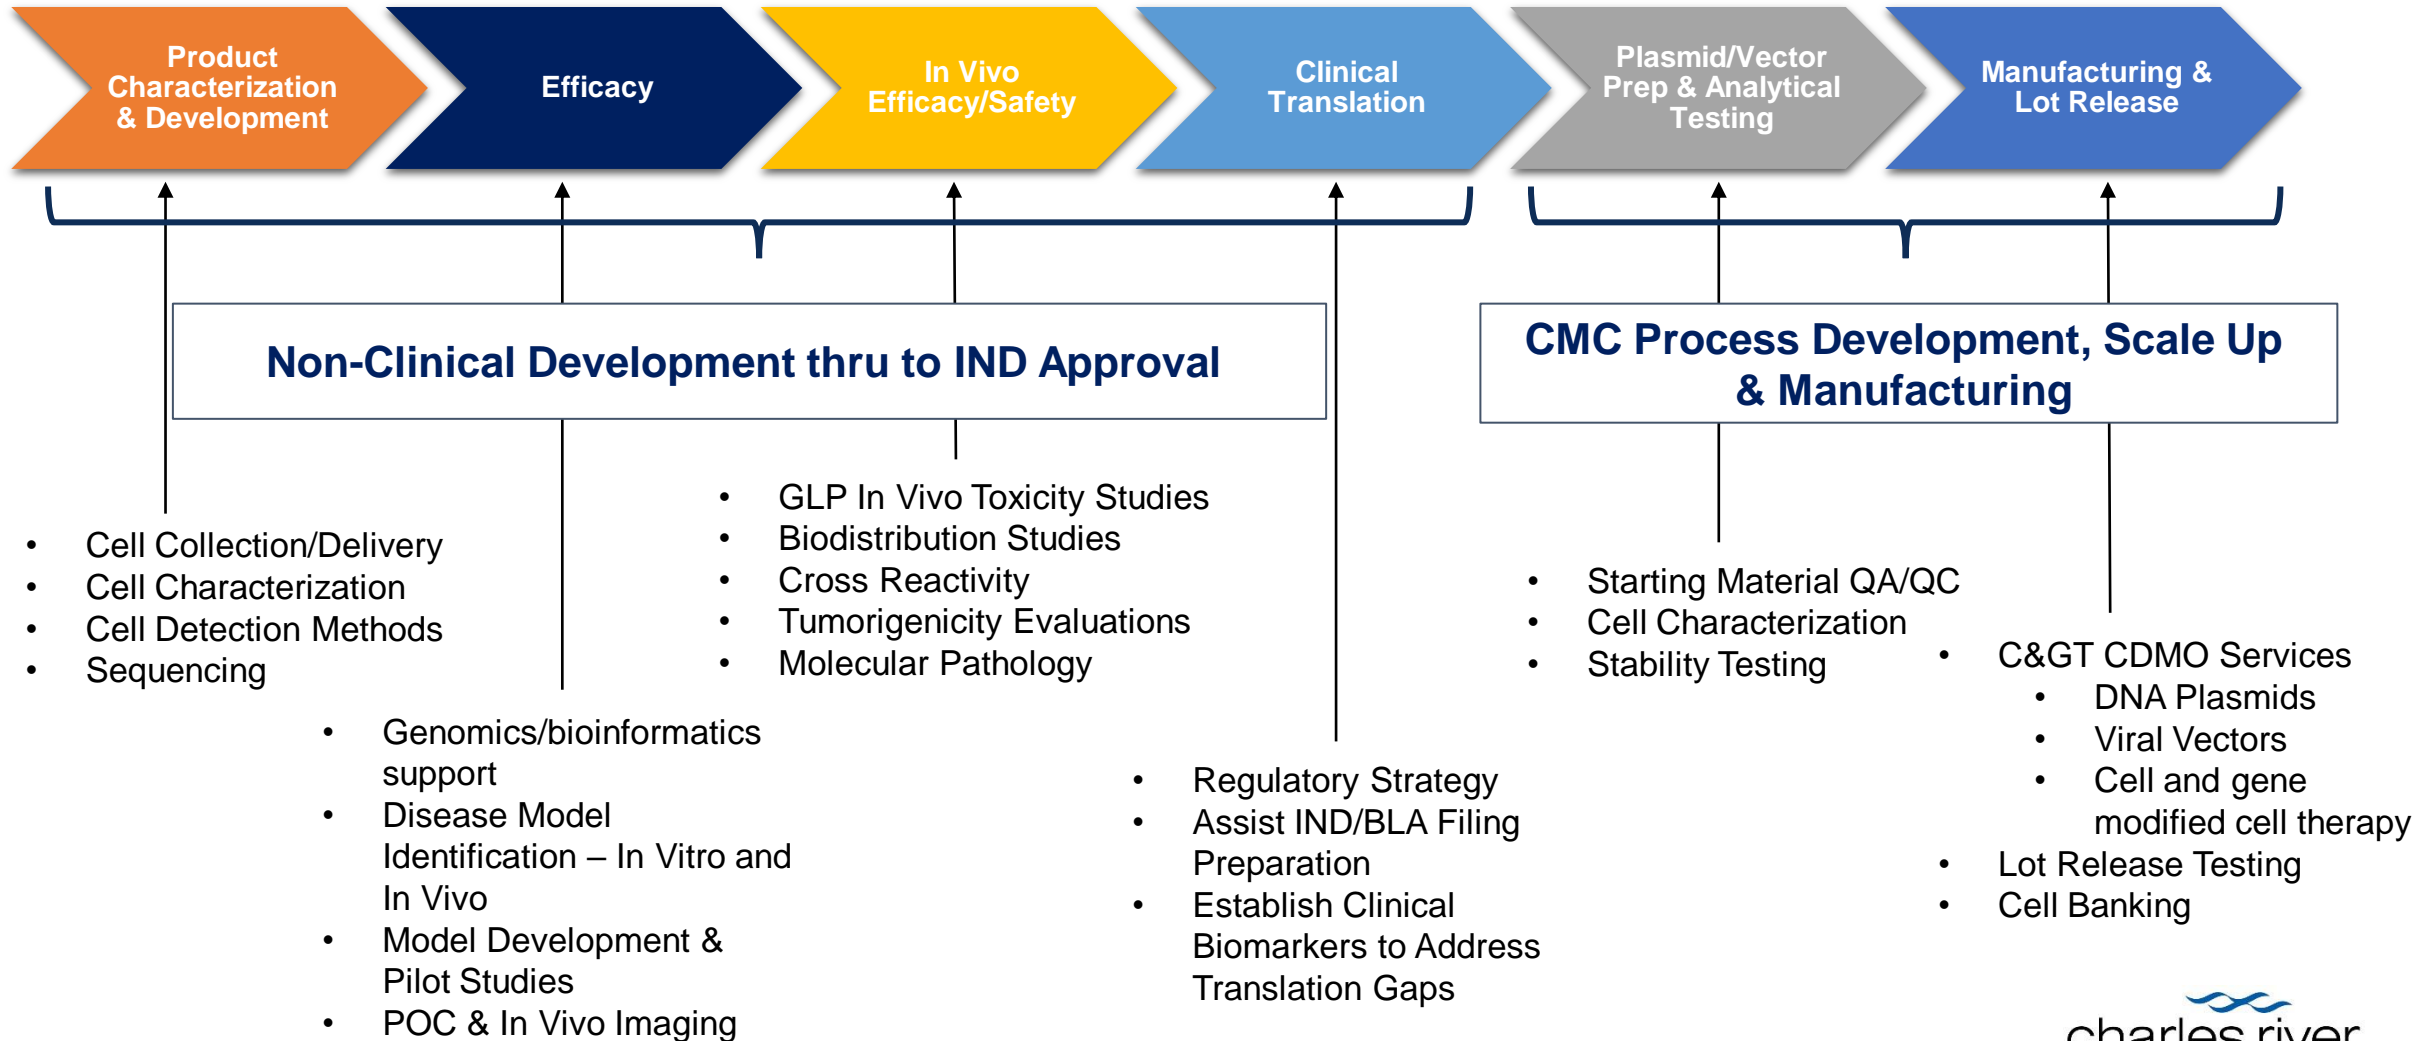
Product Characterization & Development

Efficacy

In Vivo Efficacy/Safety

Clinical Translation

Plasmid/Vector Prep & Analytical Testing

Manufacturing & Lot Release

Non-Clinical Development thru to IND Approval

CMC Process Development, Scale Up & Manufacturing

- Cell Collection/Delivery
- Cell Characterization
- Cell Detection Methods
- Sequencing

- Genomics/bioinformatics support
- Disease Model Identification – In Vitro and In Vivo
- Model Development & Pilot Studies
- POC & In Vivo Imaging

- GLP In Vivo Toxicity Studies
- Biodistribution Studies
- Cross Reactivity
- Tumorigenicity Evaluations
- Molecular Pathology

- Regulatory Strategy
- Assist IND/BLA Filing Preparation
- Establish Clinical Biomarkers to Address Translation Gaps

- Starting Material QA/QC
- Cell Characterization
- Stability Testing

- C&GT CDMO Services
  - DNA Plasmids
  - Viral Vectors
  - Cell and gene modified cell therapy
- Lot Release Testing
- Cell Banking

charles river